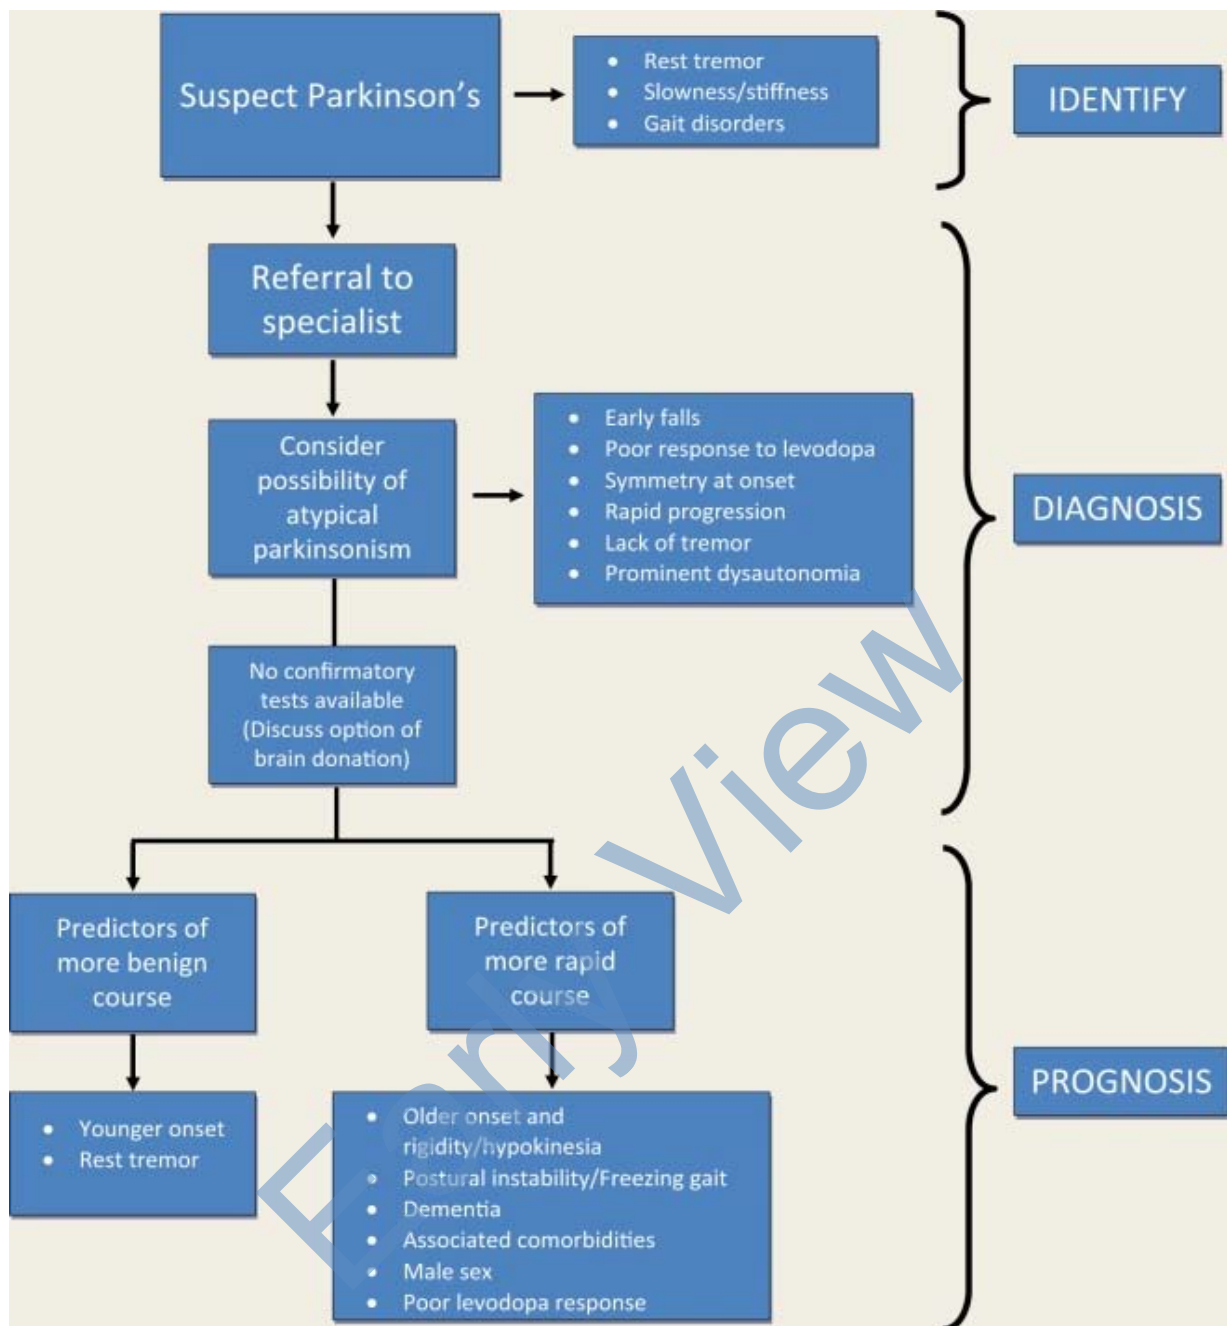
Suspect Parkinson's

- Rest tremor
- Slowness/stiffness
- Gait disorders

IDENTIFY

Referral to specialist

Consider possibility of atypical parkinsonism

- Early falls
- Poor response to levodopa
- Symmetry at onset
- Rapid progression
- Lack of tremor
- Prominent dysautonomia

DIAGNOSIS

No confirmatory tests available (Discuss option of brain donation)

Predictors of more benign course

Predictors of more rapid course

- Younger onset
- Rest tremor

- Older onset and rigidity/hypokinesia
- Postural instability/Freezing gait
- Dementia
- Associated comorbidities
- Male sex
- Poor levodopa response

PROGNOSIS

Early View